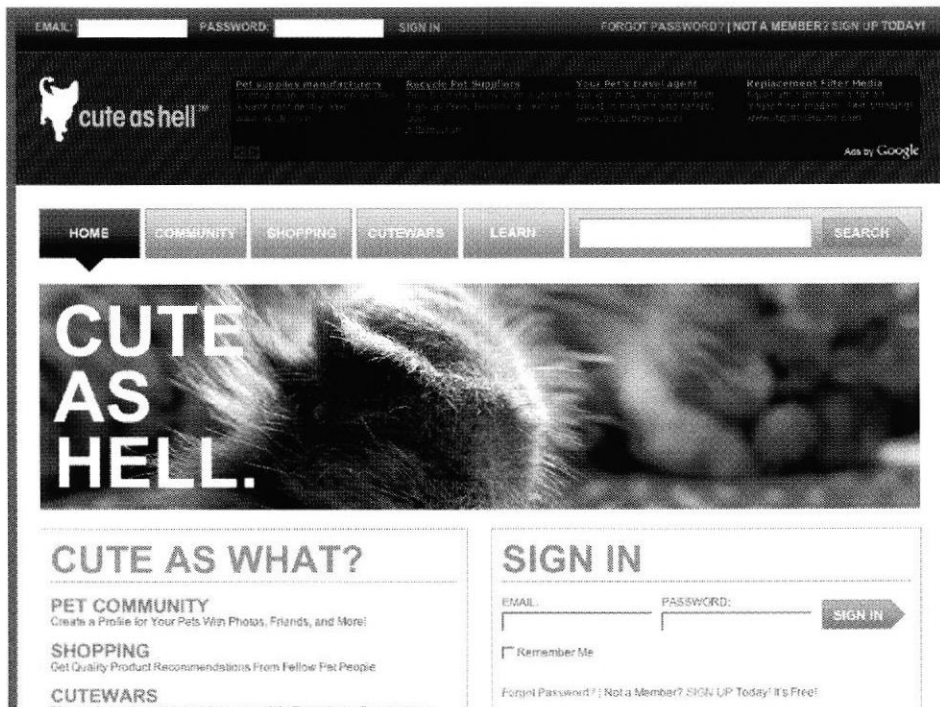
EMAIL: PASSWORD: SIGN IN FORGOT PASSWORD? | NOT A MEMBER? SIGN UP TODAY!

cute as hell™

Pet supplies manufactury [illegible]

Recycle Pet Supplies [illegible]

Your Pet's travel agent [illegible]

Replacement Filter Media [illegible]

Ads by Google

HOME COMMUNITY SHOPPING CUTEWARS LEARN SEARCH

CUTE AS HELL.

CUTE AS WHAT?

PET COMMUNITY
Create a Profile for Your Pets With Photos, Friends, and More!

SHOPPING
Get Quality Product Recommendations From Fellow Pet People

CUTEWARS
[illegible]

SIGN IN

EMAIL: PASSWORD: SIGN IN

Remember Me

Forgot Password? | Not a Member? SIGN UP Today! It's Free!